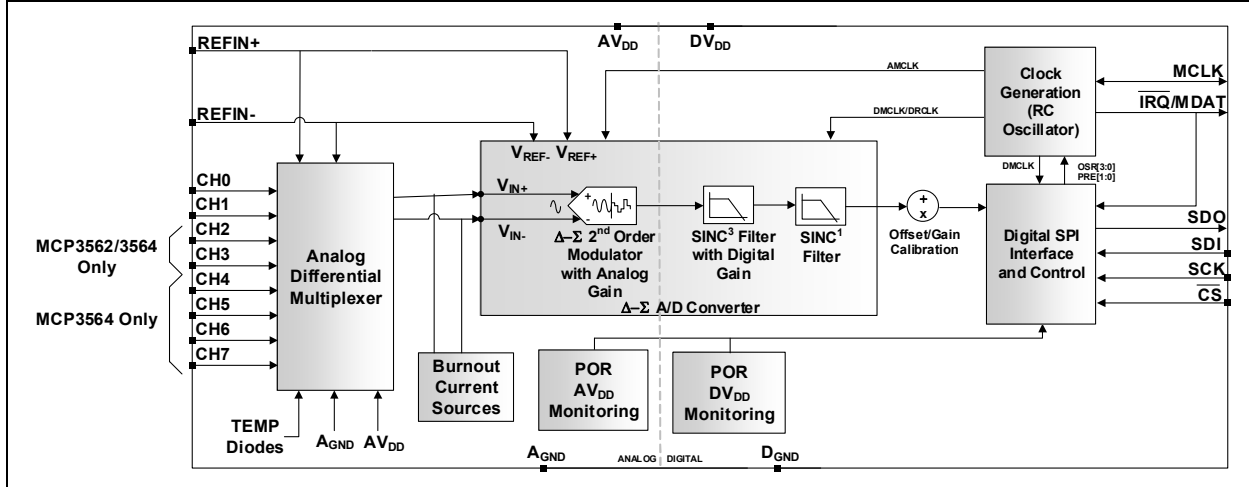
$AV_{DD}$ $DV_{DD}$

REFIN+

AMCLK

Clock Generation (RC Oscillator)

MCLK

$\overline{IRQ}$/MDAT

REFIN-

DMCLK/DRCLK

$V_{REF-}$ $V_{REF+}$

DMCLK

OSR[3:0]
PRE[1:0]

CH0
CH1
CH2
CH3
CH4
CH5
CH6
CH7

MCP3562/3564 Only

MCP3564 Only

Analog Differential Multiplexer

$V_{IN+}$

$V_{IN-}$

+
-

Δ-Σ 2nd Order Modulator with Analog Gain

$SINC^3$ Filter with Digital Gain

$SINC^1$ Filter

+
x

Offset/Gain Calibration

Digital SPI Interface and Control

SDO
SDI
SCK
$\overline{CS}$

Δ-Σ A/D Converter

Burnout Current Sources

POR $AV_{DD}$ Monitoring

POR $DV_{DD}$ Monitoring

TEMP Diodes

$A_{GND}$ $AV_{DD}$

$A_{GND}$ ANALOG DIGITAL $D_{GND}$